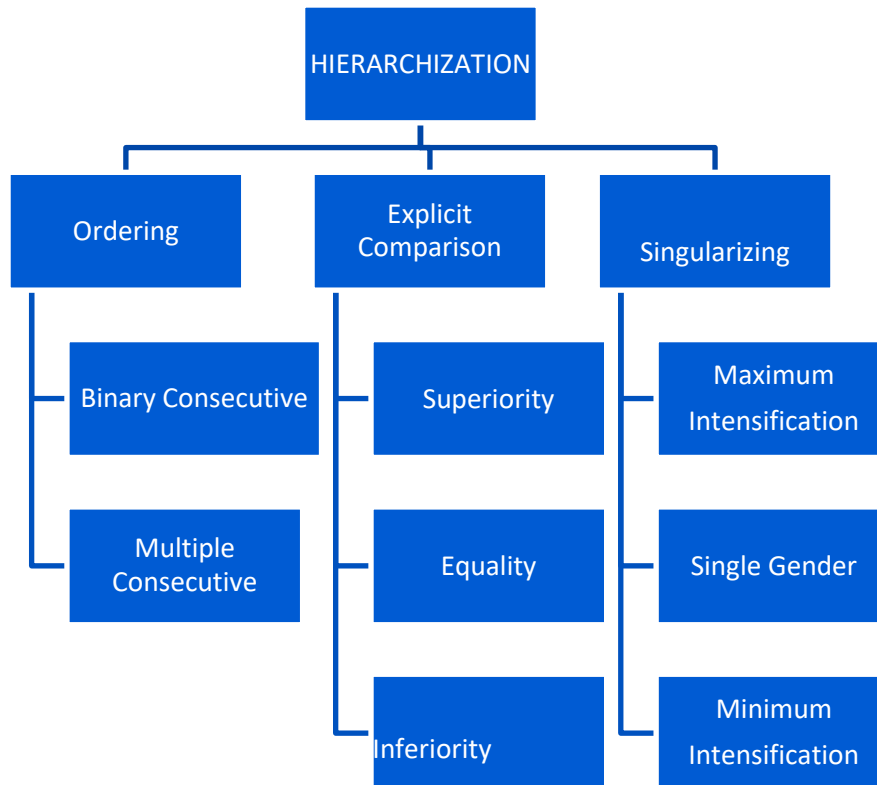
HIERARCHIZATION

Ordering

Binary Consecutive

Multiple Consecutive

Explicit Comparison

Superiority

Equality

Inferiority

Singularizing

Maximum Intensification

Single Gender

Minimum Intensification